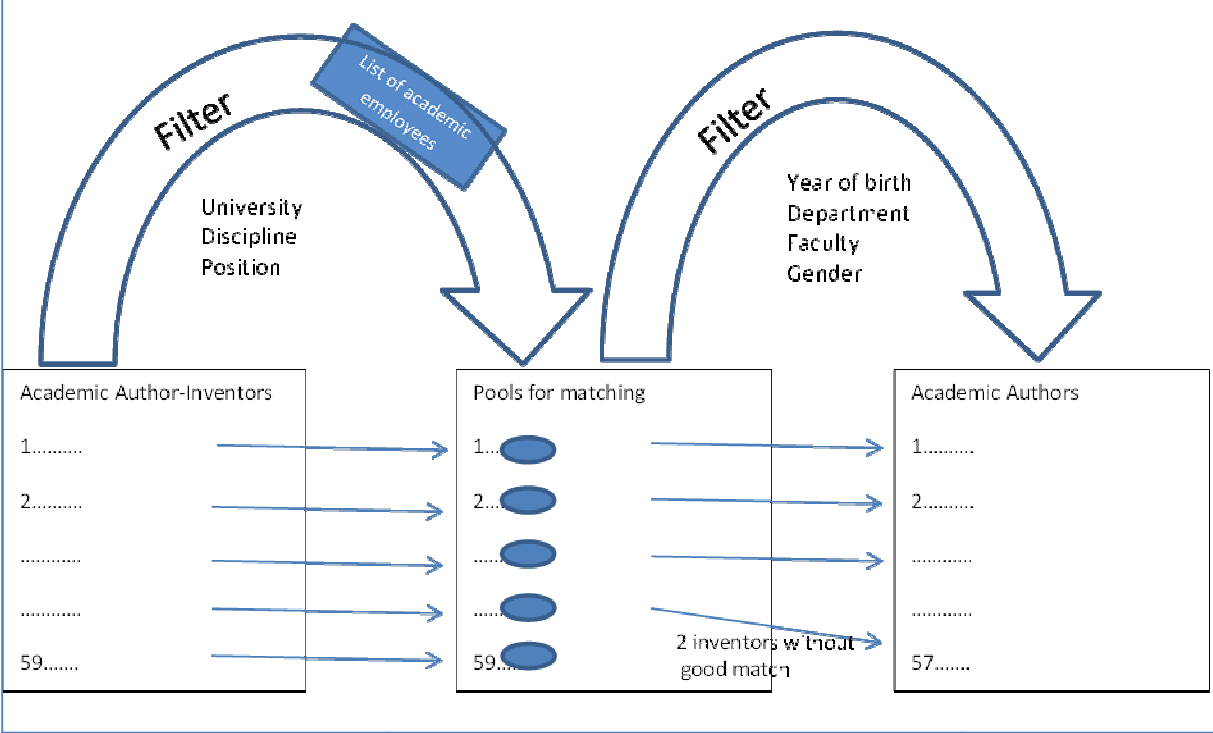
Filter

List of academic employees

University
Discipline
Position

Filter

Year of birth
Department
Faculty
Gender

Academic Author-Inventors

1..........

2..........

............

............

59.......

Pools for matching

1...

2...

.....

.....

59....

2 inventors without good match

Academic Authors

1.........

2.........

............

............

57.......